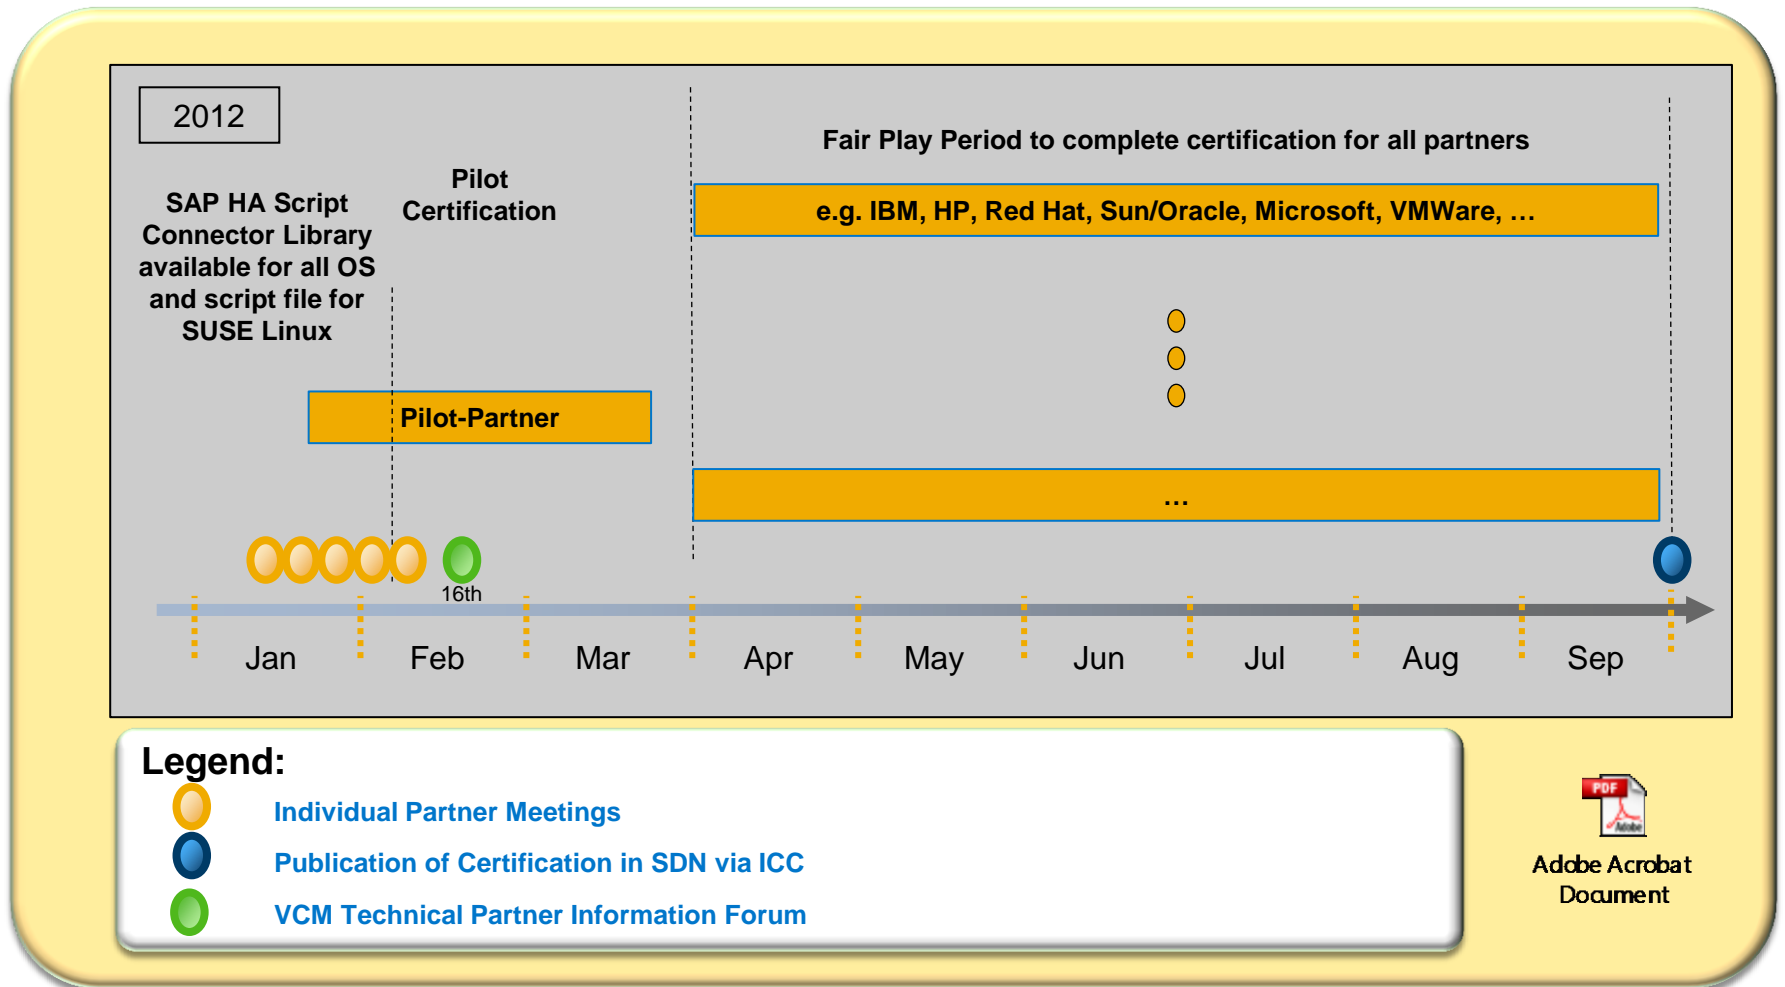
2012

SAP HA Script Connector Library available for all OS and script file for SUSE Linux

Pilot Certification

Fair Play Period to complete certification for all partners

e.g. IBM, HP, Red Hat, Sun/Oracle, Microsoft, VMWare, …

Pilot-Partner

…

16th

Jan Feb Mar Apr May Jun Jul Aug Sep

Legend:

Individual Partner Meetings

Publication of Certification in SDN via ICC

VCM Technical Partner Information Forum

PDF

Adobe Acrobat Document